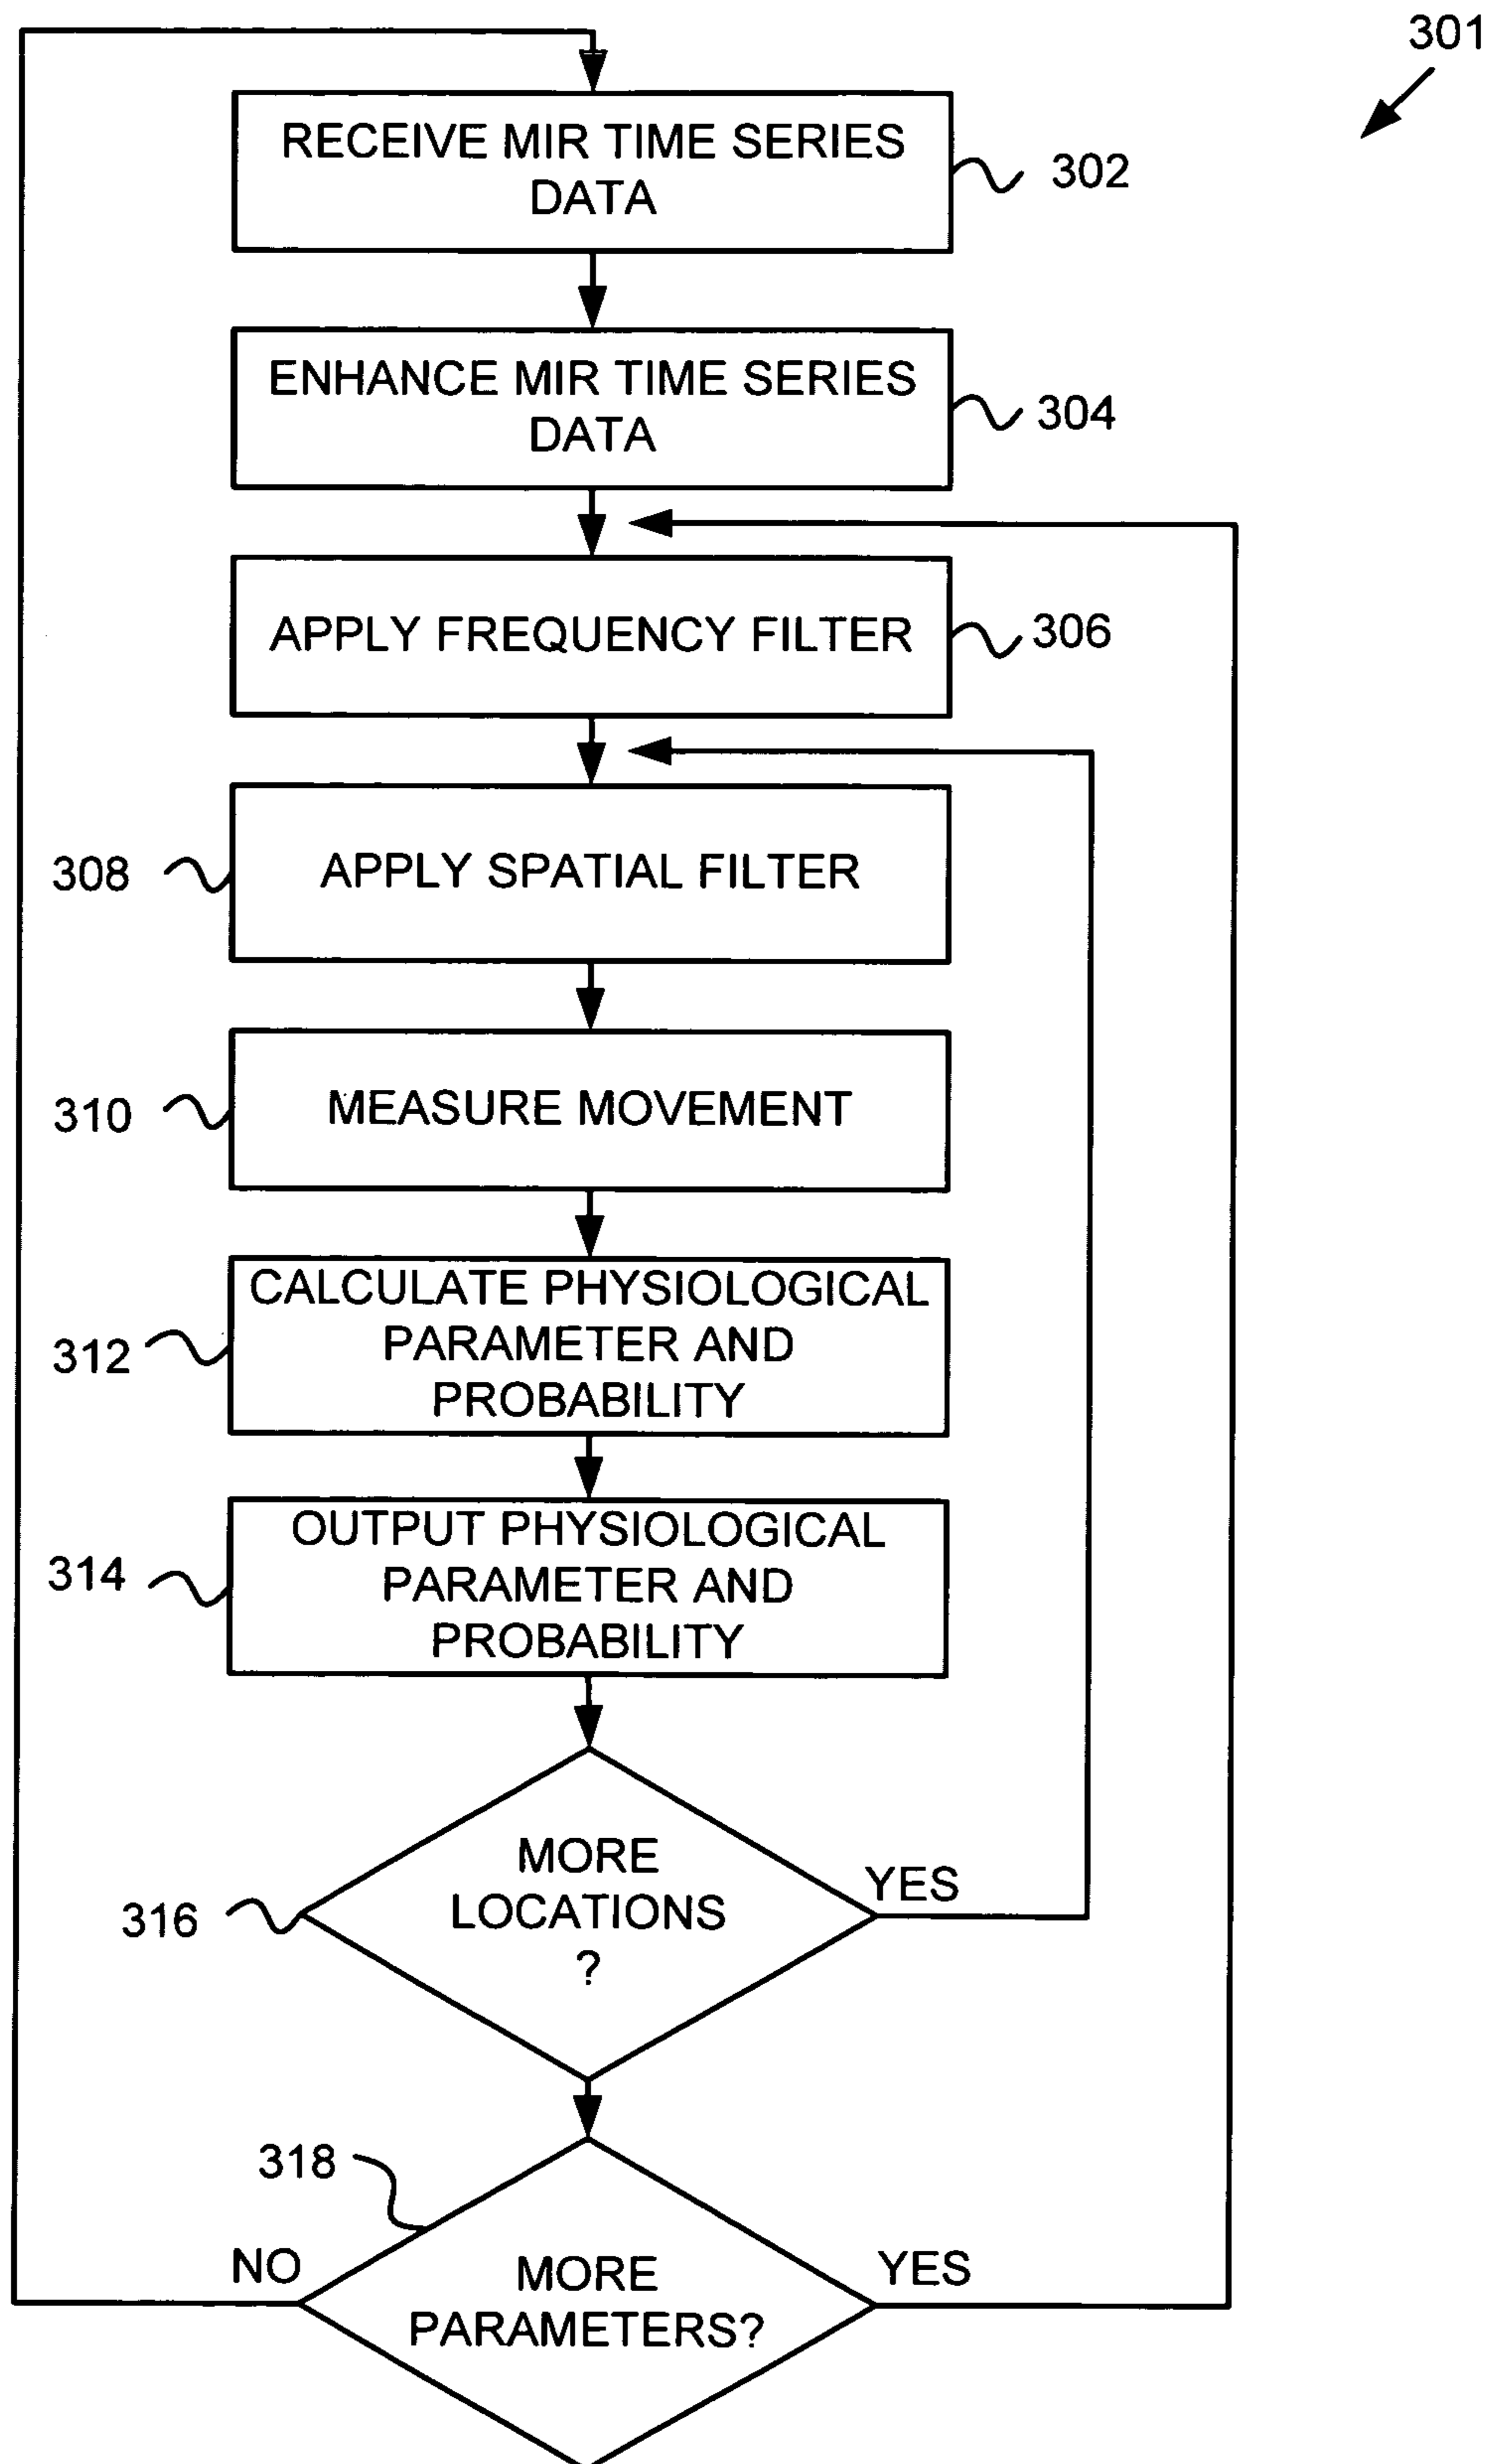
301

RECEIVE MIR TIME SERIES DATA

302

ENHANCE MIR TIME SERIES DATA

304

APPLY FREQUENCY FILTER

306

308

APPLY SPATIAL FILTER

310

MEASURE MOVEMENT

312

CALCULATE PHYSIOLOGICAL PARAMETER AND PROBABILITY

314

OUTPUT PHYSIOLOGICAL PARAMETER AND PROBABILITY

316

MORE LOCATIONS ?

YES

318

NO

MORE PARAMETERS?

YES